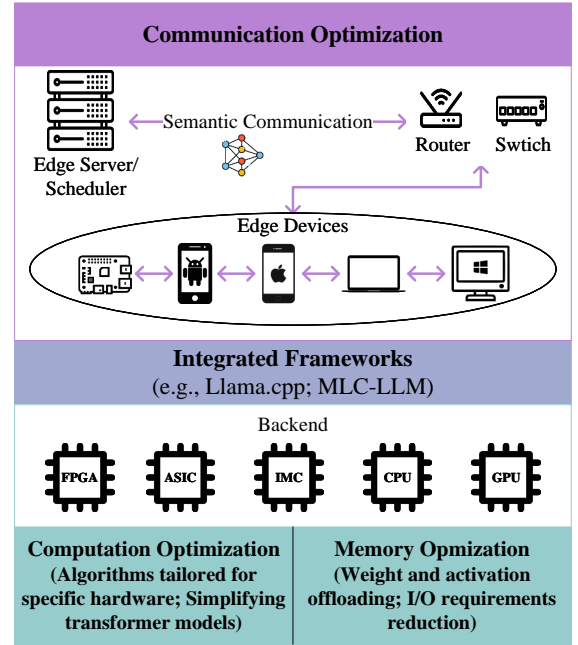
Communication Optimization

Semantic Communication

Edge Server/
Scheduler

Router

Swtich

Edge Devices

Integrated Frameworks
(e.g., Llama.cpp; MLC-LLM)

Backend

FPGA

ASIC

IMC

CPU

GPU

Computation Optimization
(Algorithms tailored for specific hardware; Simplifying transformer models)

Memory Opmization
(Weight and activation offloading; I/O requirements reduction)